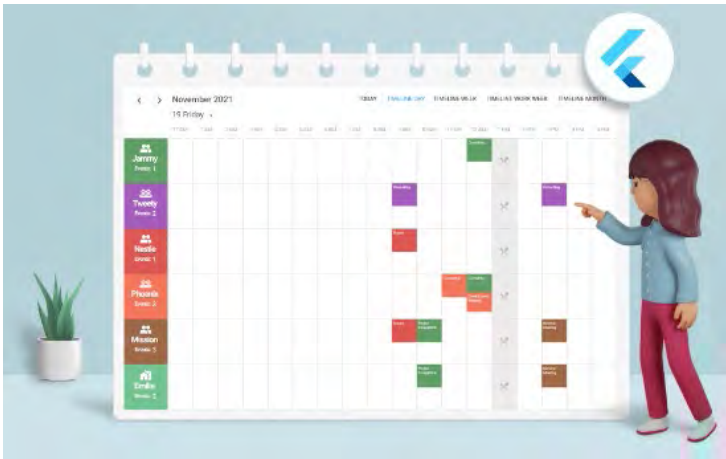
November 2021

19 Friday

TODAY TIMELINE DAY TIMELINE WEEK TIMELINE WORK WEEK TIMELINE MONTH

Jammy
Events: 1

Tweety
Events: 2

Nestle
Events: 1

Phoenix
Events: 3

Mission
Events: 3

Emilia
Events: 2